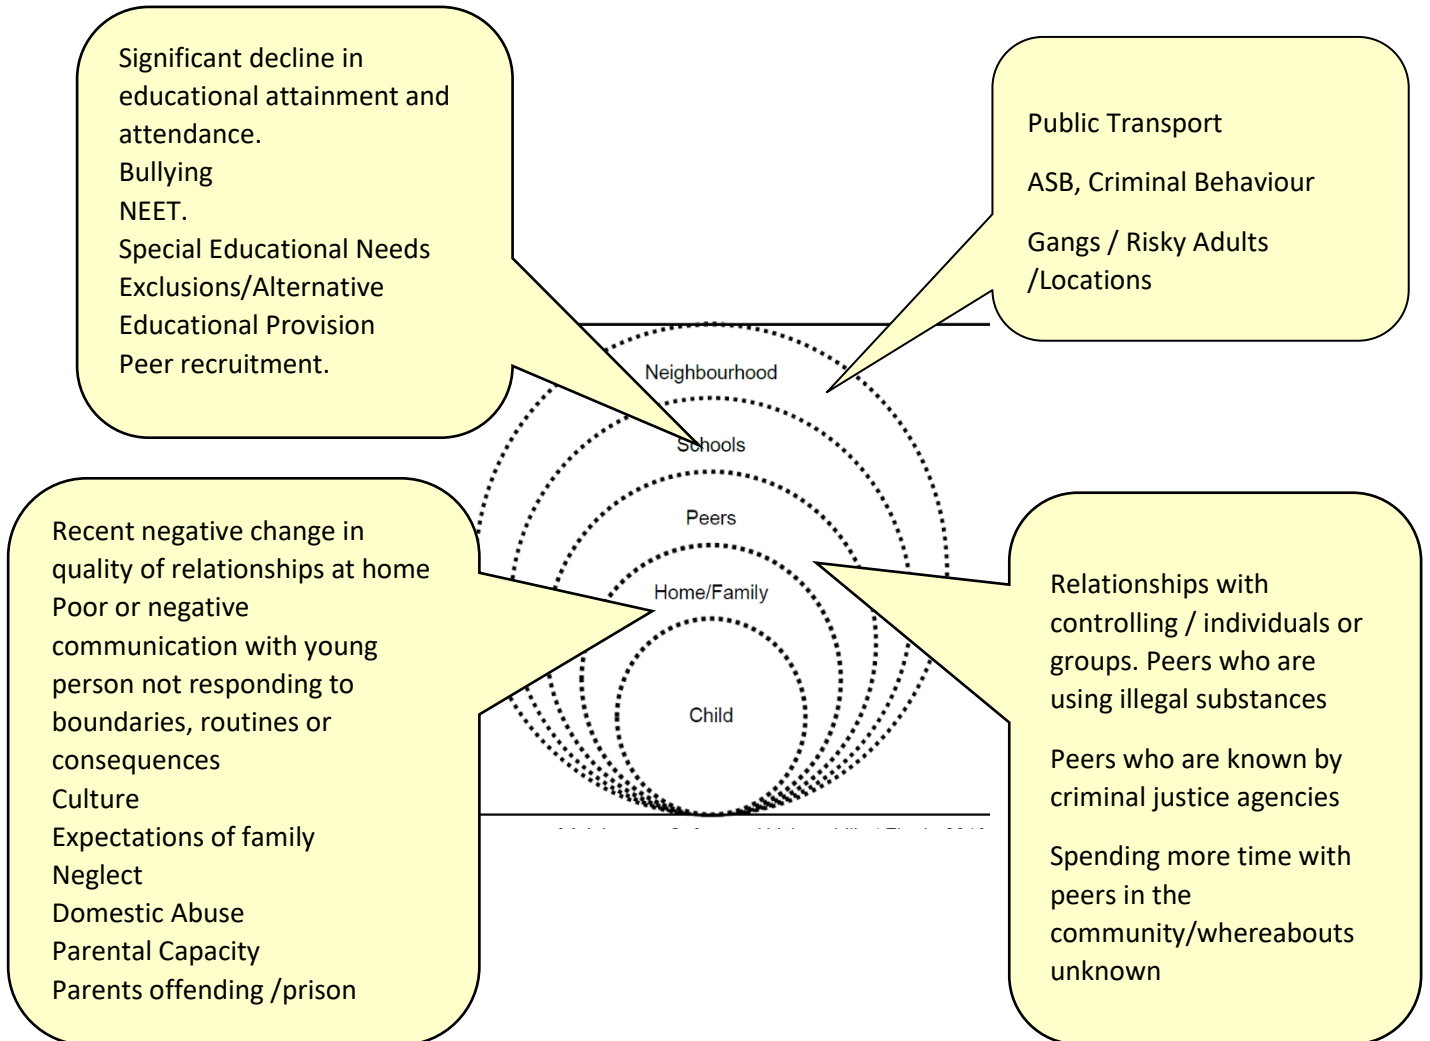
Significant decline in educational attainment and attendance.
Bullying
NEET.
Special Educational Needs
Exclusions/Alternative Educational Provision
Peer recruitment.

Public Transport

ASB, Criminal Behaviour

Gangs / Risky Adults /Locations

Neighbourhood

Schools

Peers

Home/Family

Child

Recent negative change in quality of relationships at home
Poor or negative communication with young person not responding to boundaries, routines or consequences
Culture
Expectations of family
Neglect
Domestic Abuse
Parental Capacity
Parents offending /prison

Relationships with controlling / individuals or groups. Peers who are using illegal substances

Peers who are known by criminal justice agencies

Spending more time with peers in the community/whereabouts unknown

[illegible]